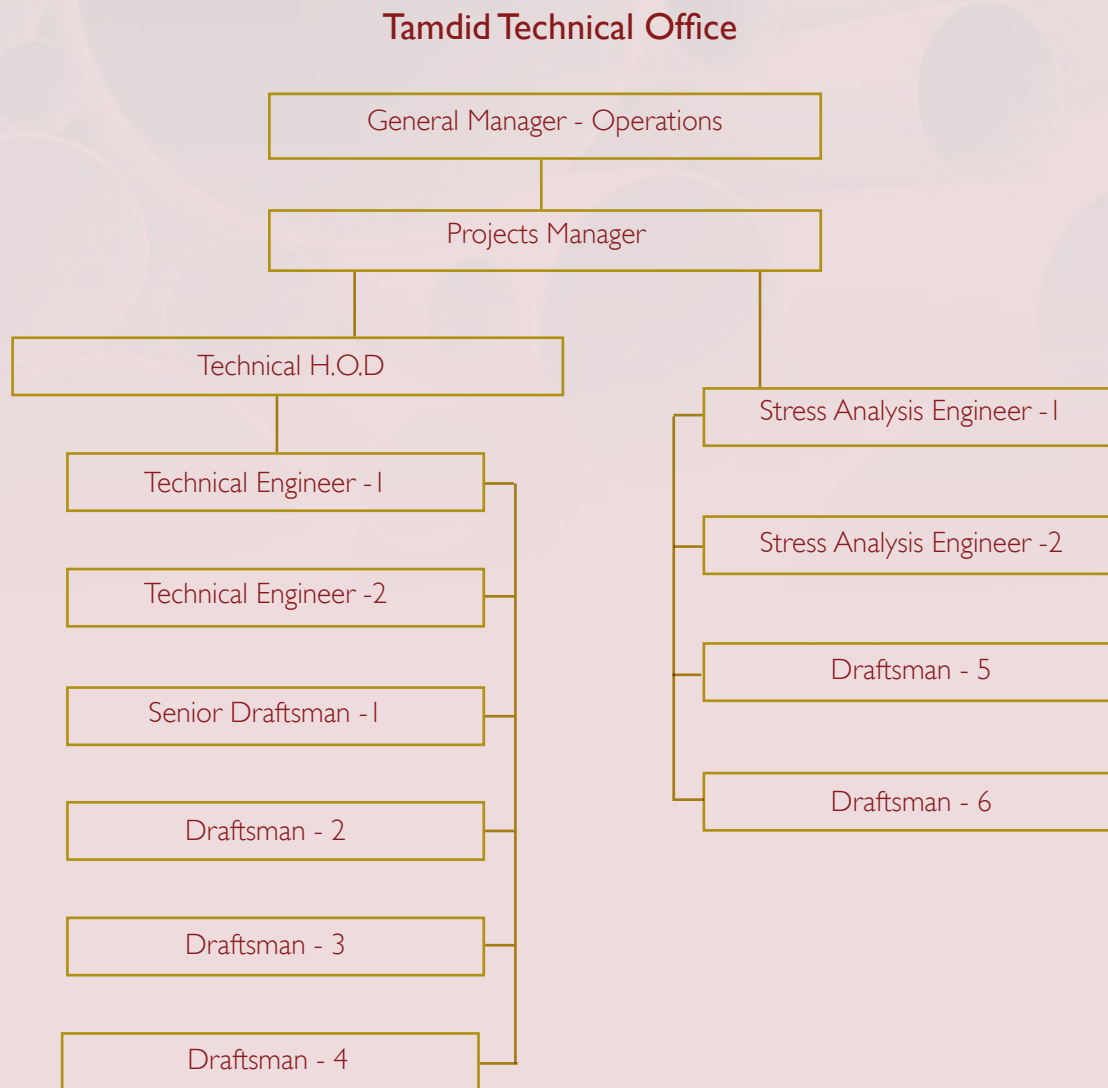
Tamdid Technical Office

General Manager - Operations

Projects Manager

Technical H.O.D

Technical Engineer -1

Technical Engineer -2

Senior Draftsman -1

Draftsman - 2

Draftsman - 3

Draftsman - 4

Stress Analysis Engineer -1

Stress Analysis Engineer -2

Draftsman - 5

Draftsman - 6